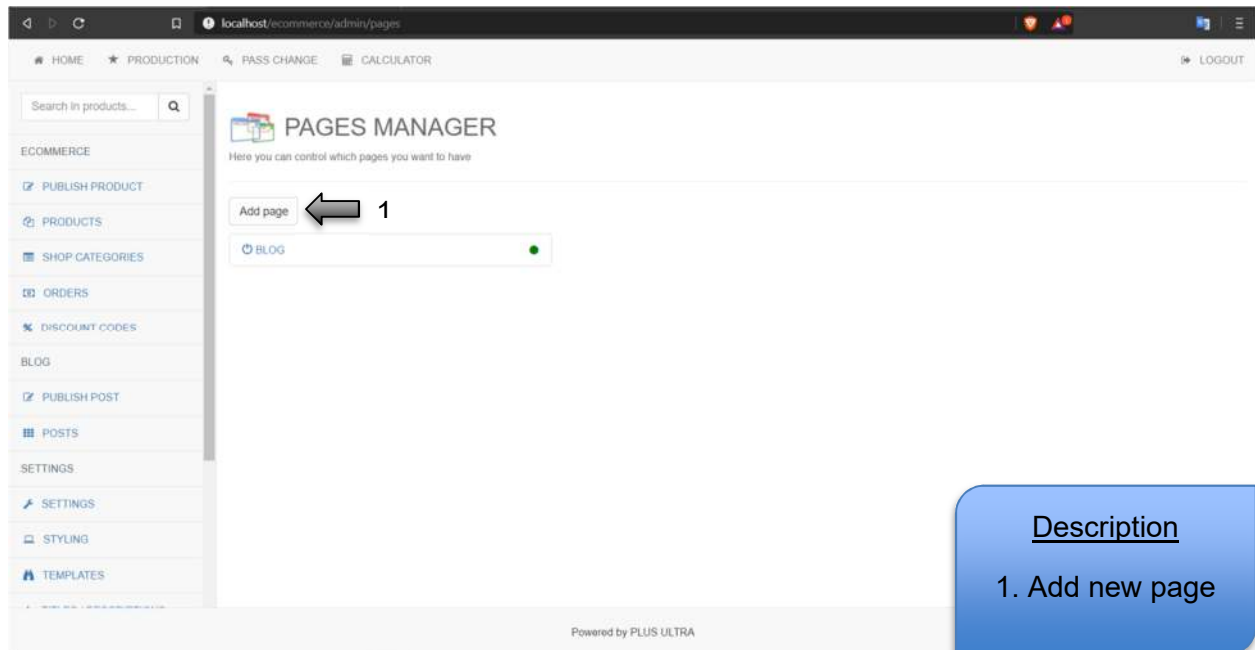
localhost/ecommerce/admin/pages

HOME PRODUCTION PASS CHANGE CALCULATOR LOGOUT

Search in products...

ECOMMERCE
PUBLISH PRODUCT
PRODUCTS
SHOP CATEGORIES
ORDERS
DISCOUNT CODES
BLOG
PUBLISH POST
POSTS
SETTINGS
SETTINGS
STYLING
TEMPLATES
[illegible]

PAGES MANAGER
Here you can control which pages you want to have

Add page
1
BLOG

Description
1. Add new page

Powered by PLUS ULTRA